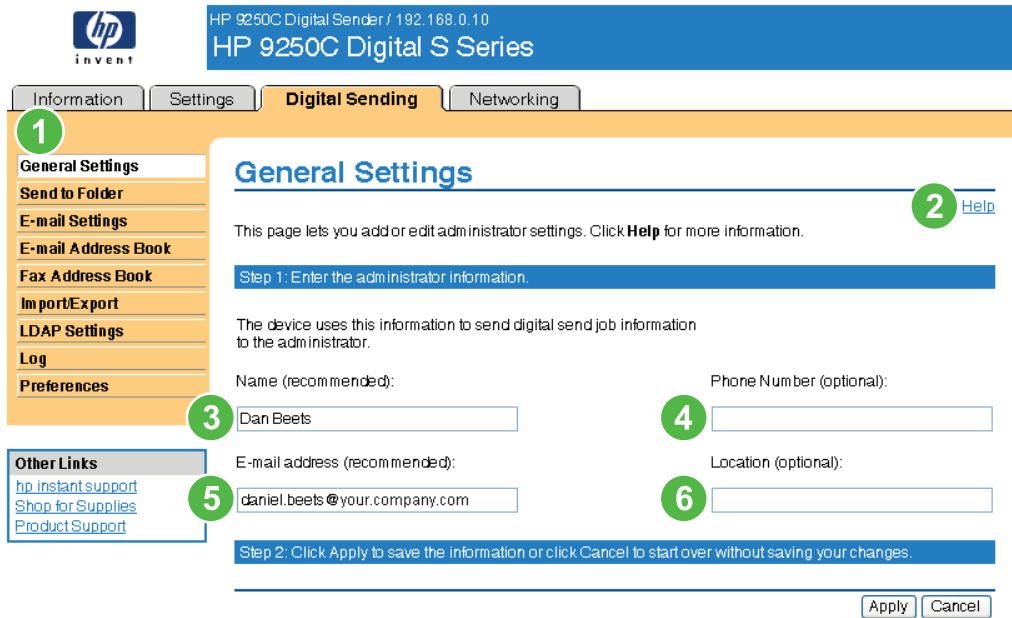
hp
invent

HP 9250C Digital Sender / 192.168.0.10
HP 9250C Digital S Series

Information | Settings | Digital Sending | Networking

1

General Settings
Send to Folder
E-mail Settings
E-mail Address Book
Fax Address Book
Import/Export
LDAP Settings
Log
Preferences

Other Links
hp instant support
Shop for Supplies
Product Support

General Settings

2 Help

This page lets you add or edit administrator settings. Click **Help** for more information.

Step 1: Enter the administrator information.

The device uses this information to send digital send job information to the administrator.

Name (recommended):
3 Dan Beets

Phone Number (optional):
4

E-mail address (recommended):
5 daniel.beets@your.company.com

Location (optional):
6

Step 2: Click Apply to save the information or click Cancel to start over without saving your changes.

Apply | Cancel